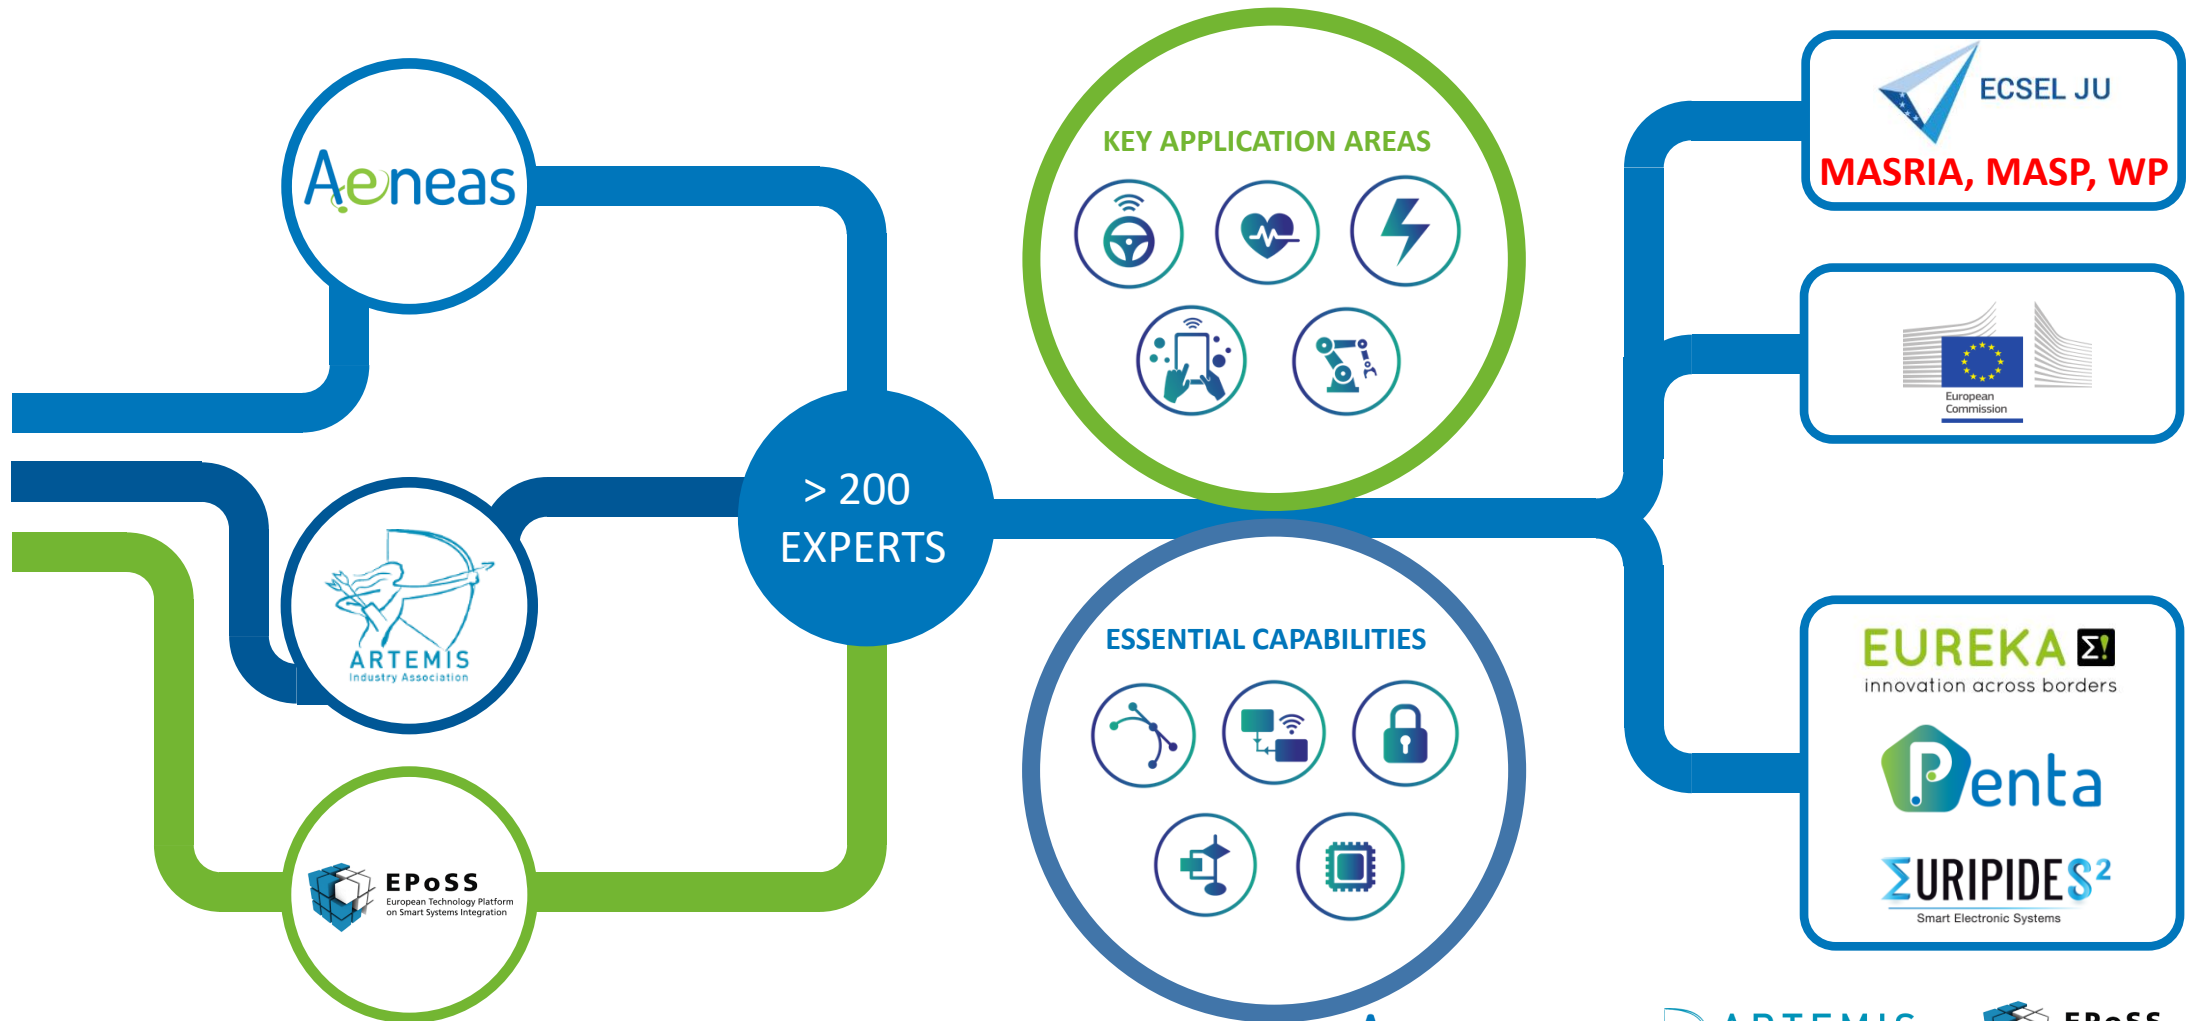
Aeneas

ARTEMIS
Industry Association

EPoSS
European Technology Platform on Smart Systems Integration

> 200
EXPERTS

KEY APPLICATION AREAS

ESSENTIAL CAPABILITIES

ECSEL JU
MASRIA, MASP, WP

European Commission

EUREKA
innovation across borders

Penta

EURIPIDES²
Smart Electronic Systems

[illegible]